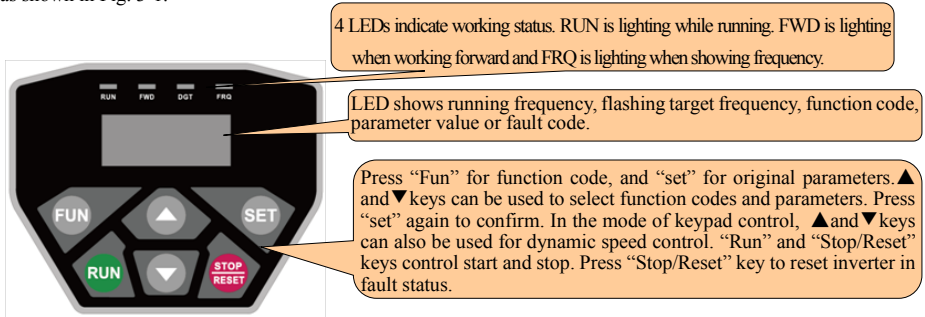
as shown in Fig. 3-1.

4 LEDs indicate working status. RUN is lighting while running. FWD is lighting when working forward and FRQ is lighting when showing frequency.

RUN FWD DGT FRQ

LED shows running frequency, flashing target frequency, function code, parameter value or fault code.

FUN SET RUN STOP RESET

Press “Fun” for function code, and “set” for original parameters.▲ and▼keys can be used to select function codes and parameters. Press “set” again to confirm. In the mode of keypad control, ▲and▼keys can also be used for dynamic speed control. “Run” and “Stop/Reset” keys control start and stop. Press “Stop/Reset” key to reset inverter in fault status.